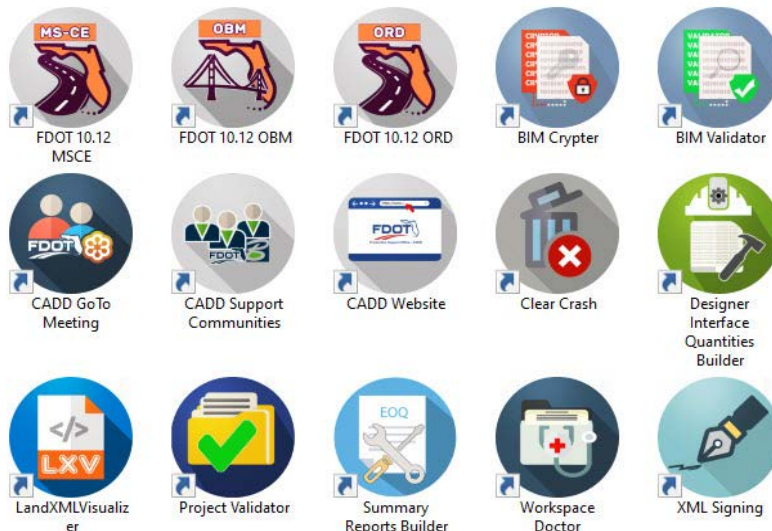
MS-CE
FDOT 10.12 MSCE

OBM
FDOT 10.12 OBM

ORD
FDOT 10.12 ORD

BIM Crypter

BIM Validator

FDOT
CADD GoTo Meeting

FDOT
CADD Support Communities

FDOT
CADD Website

Clear Crash

Designer Interface Quantities Builder

</>
LXV
LandXMLVisualizer

Project Validator

EOQ
Summary Reports Builder

Workspace Doctor

XML Signing